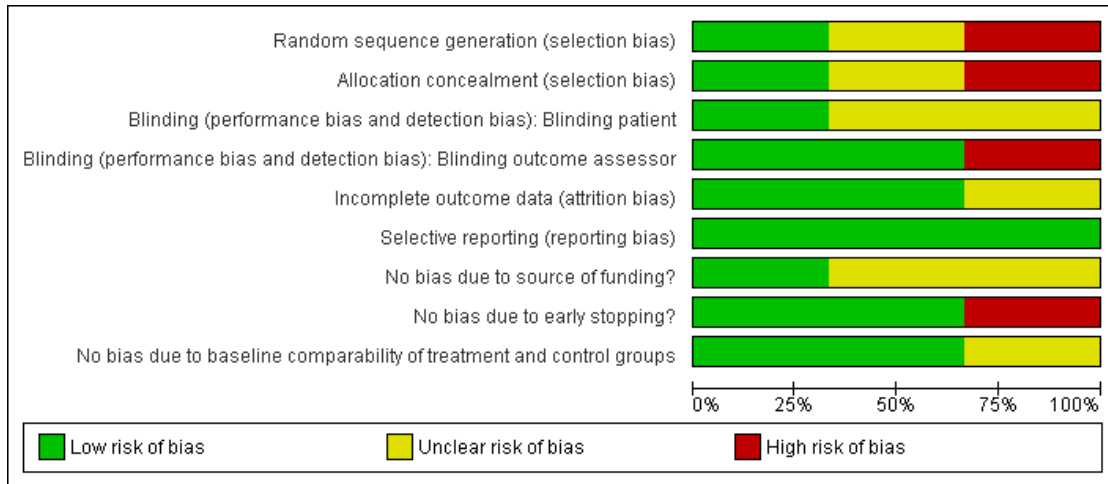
Random sequence generation (selection bias)
Allocation concealment (selection bias)
Blinding (performance bias and detection bias): Blinding patient
Blinding (performance bias and detection bias): Blinding outcome assessor
Incomplete outcome data (attrition bias)
Selective reporting (reporting bias)
No bias due to source of funding?
No bias due to early stopping?
No bias due to baseline comparability of treatment and control groups

0% 25% 50% 75% 100%

Low risk of bias
Unclear risk of bias
High risk of bias